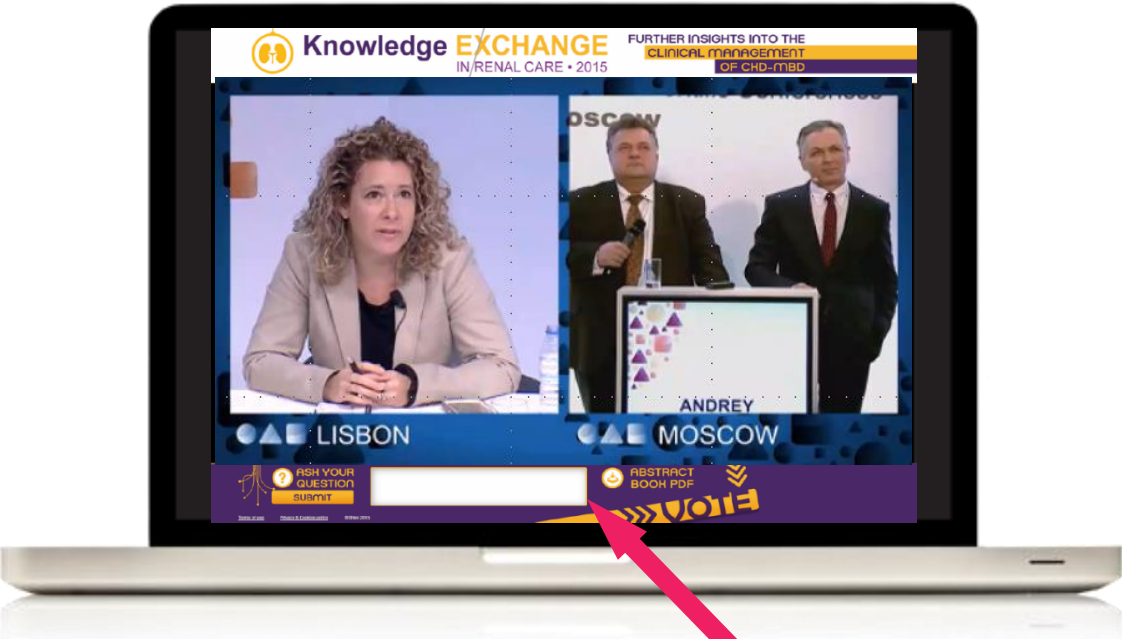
Knowledge EXCHANGE
IN RENAL CARE • 2015

FURTHER INSIGHTS INTO THE
CLINICAL MANAGEMENT
OF CKD-MBD

MOSCOW

ANDREY

LISBON

MOSCOW

ASK YOUR QUESTION
SUBMIT

ABSTRACT BOOK PDF

VOTE

Terms of use Privacy & Cookies policy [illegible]